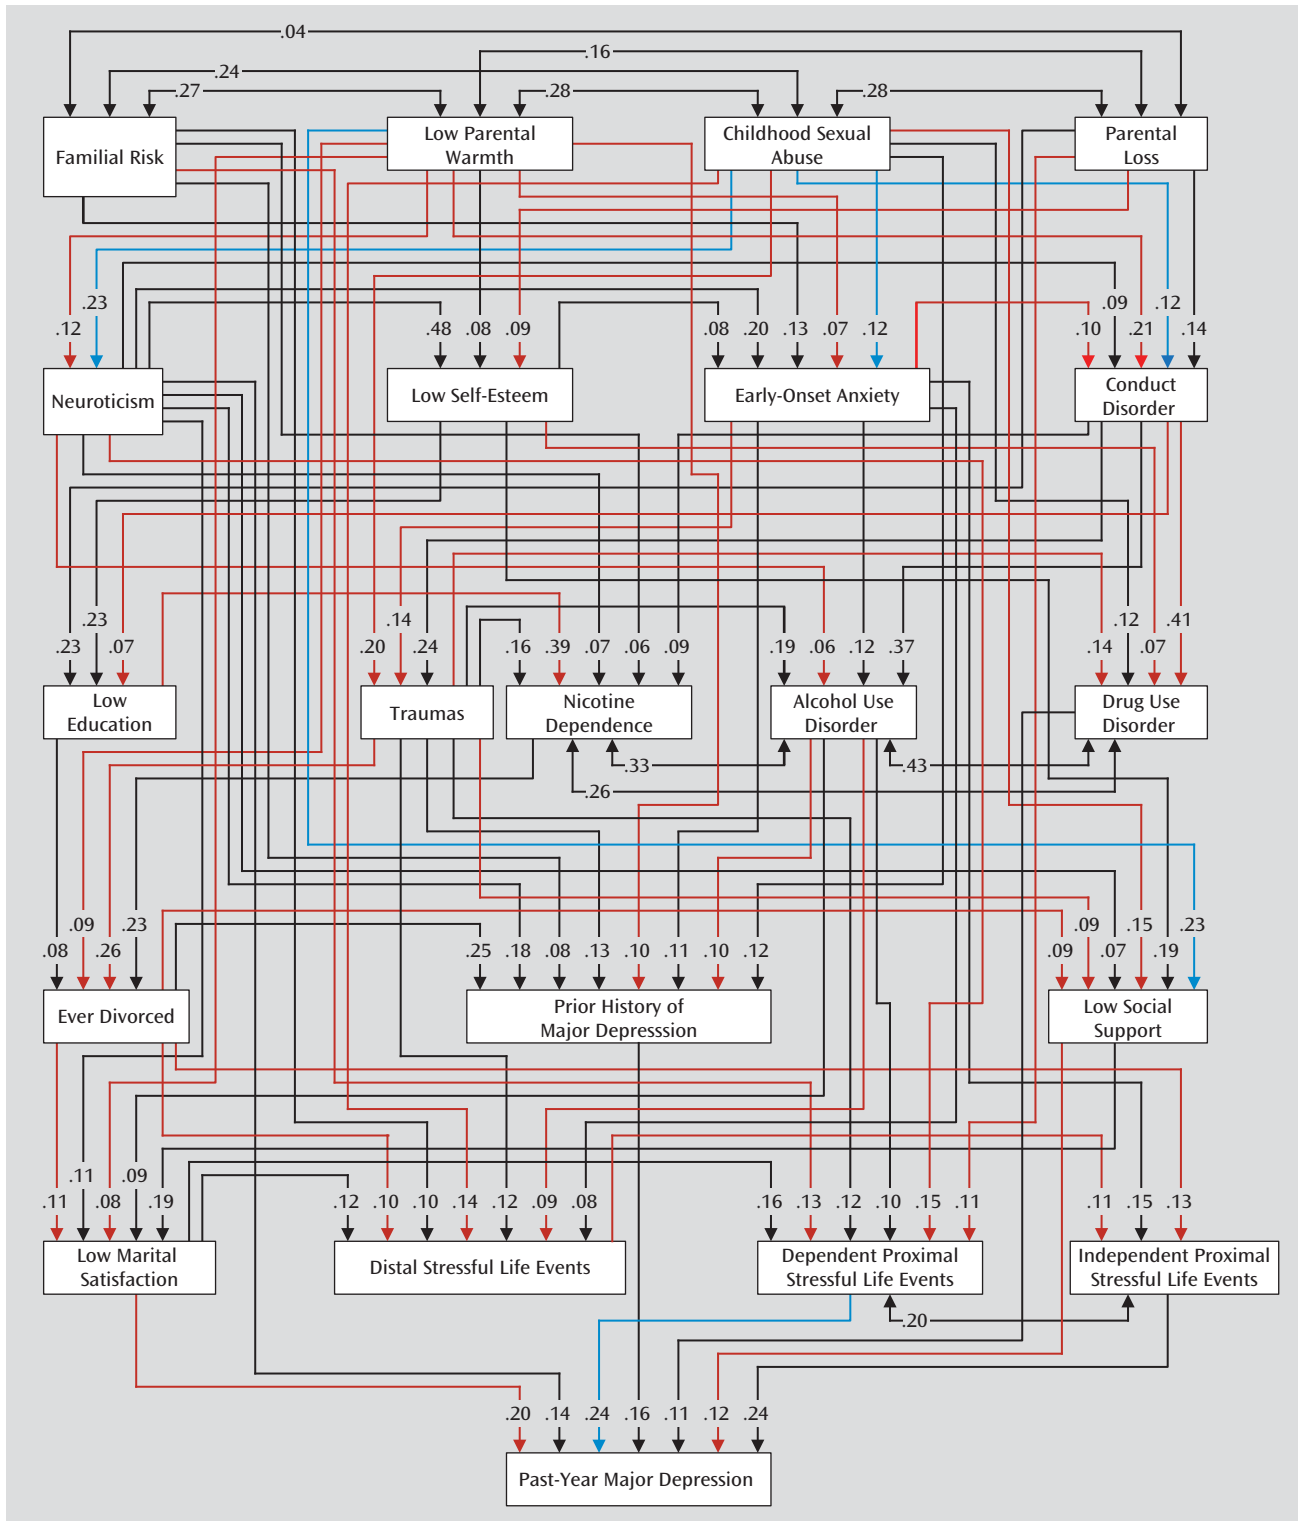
.04
.16
.24
.27
.28
.28

Familial Risk

Low Parental Warmth

Childhood Sexual Abuse

Parental Loss

.23
.12
.48 .08 .09
.08 .20 .13 .07 .12
.09 .12
.10 .21 .14

Neuroticism

Low Self-Esteem

Early-Onset Anxiety

Conduct Disorder

.23
.23 .07
.14
.20 .24
.16 .39 .07 .06 .09
.19 .06 .12 .37
.12 .41
.14 .07

Low Education

Traumas

Nicotine Dependence

Alcohol Use Disorder

Drug Use Disorder

.33
.43
.26

.09 .23
.08 .26
.25 .18 .08 .13 .10 .11 .10 .12
.09 .15 .23
.09 .07 .19

Ever Divorced

Prior History of Major Depresssion

Low Social Support

.11 .09
.11 .08 .19
.12 .10 .10 .14 .12 .09 .08
.16 .13 .12 .10 .15 .11
.11 .15 .13

Low Marital Satisfaction

Distal Stressful Life Events

Dependent Proximal Stressful Life Events

Independent Proximal Stressful Life Events

.20

.20 .14 .24 .16 .11 .12 .24

Past-Year Major Depression